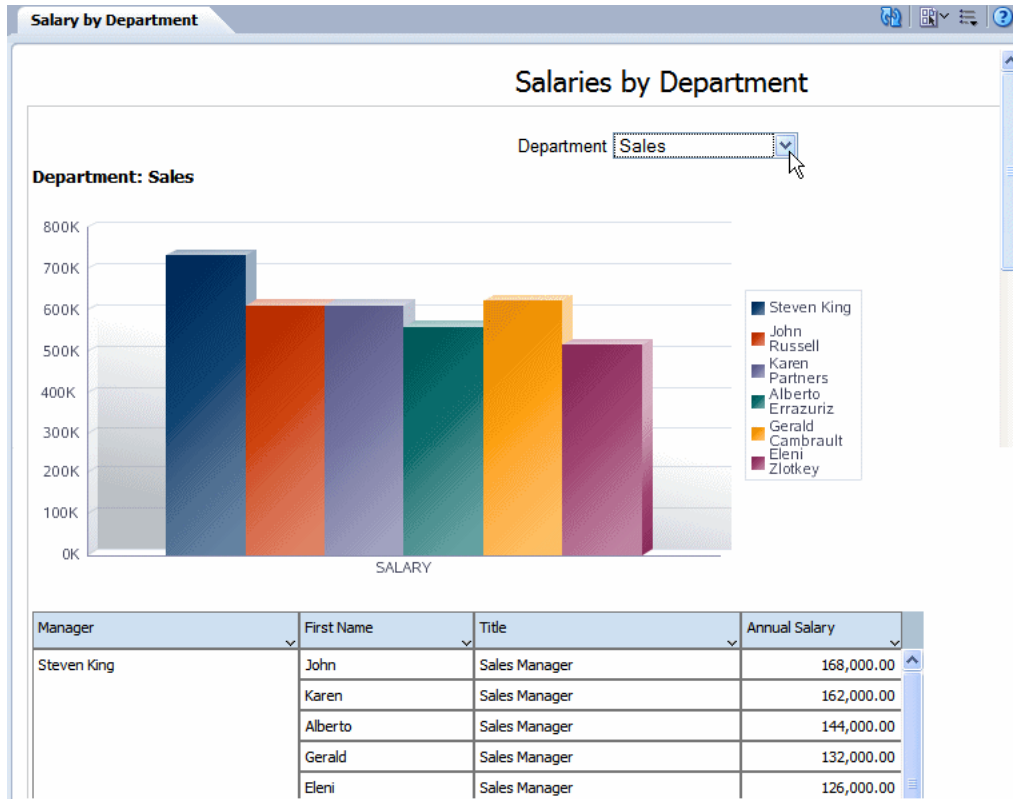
Salary by Department

Salaries by Department

Department Sales

Department: Sales

800K
700K
600K
500K
400K
300K
200K
100K
0K

SALARY

Steven King
John Russell
Karen Partners
Alberto Errazuriz
Gerald Cambrault
Eleni Zlotkey

| Manager | First Name | Title | Annual Salary |
|---|---|---|---|
| Steven King | John | Sales Manager | 168,000.00 |
| | Karen | Sales Manager | 162,000.00 |
| | Alberto | Sales Manager | 144,000.00 |
| | Gerald | Sales Manager | 132,000.00 |
| | Eleni | Sales Manager | 126,000.00 |